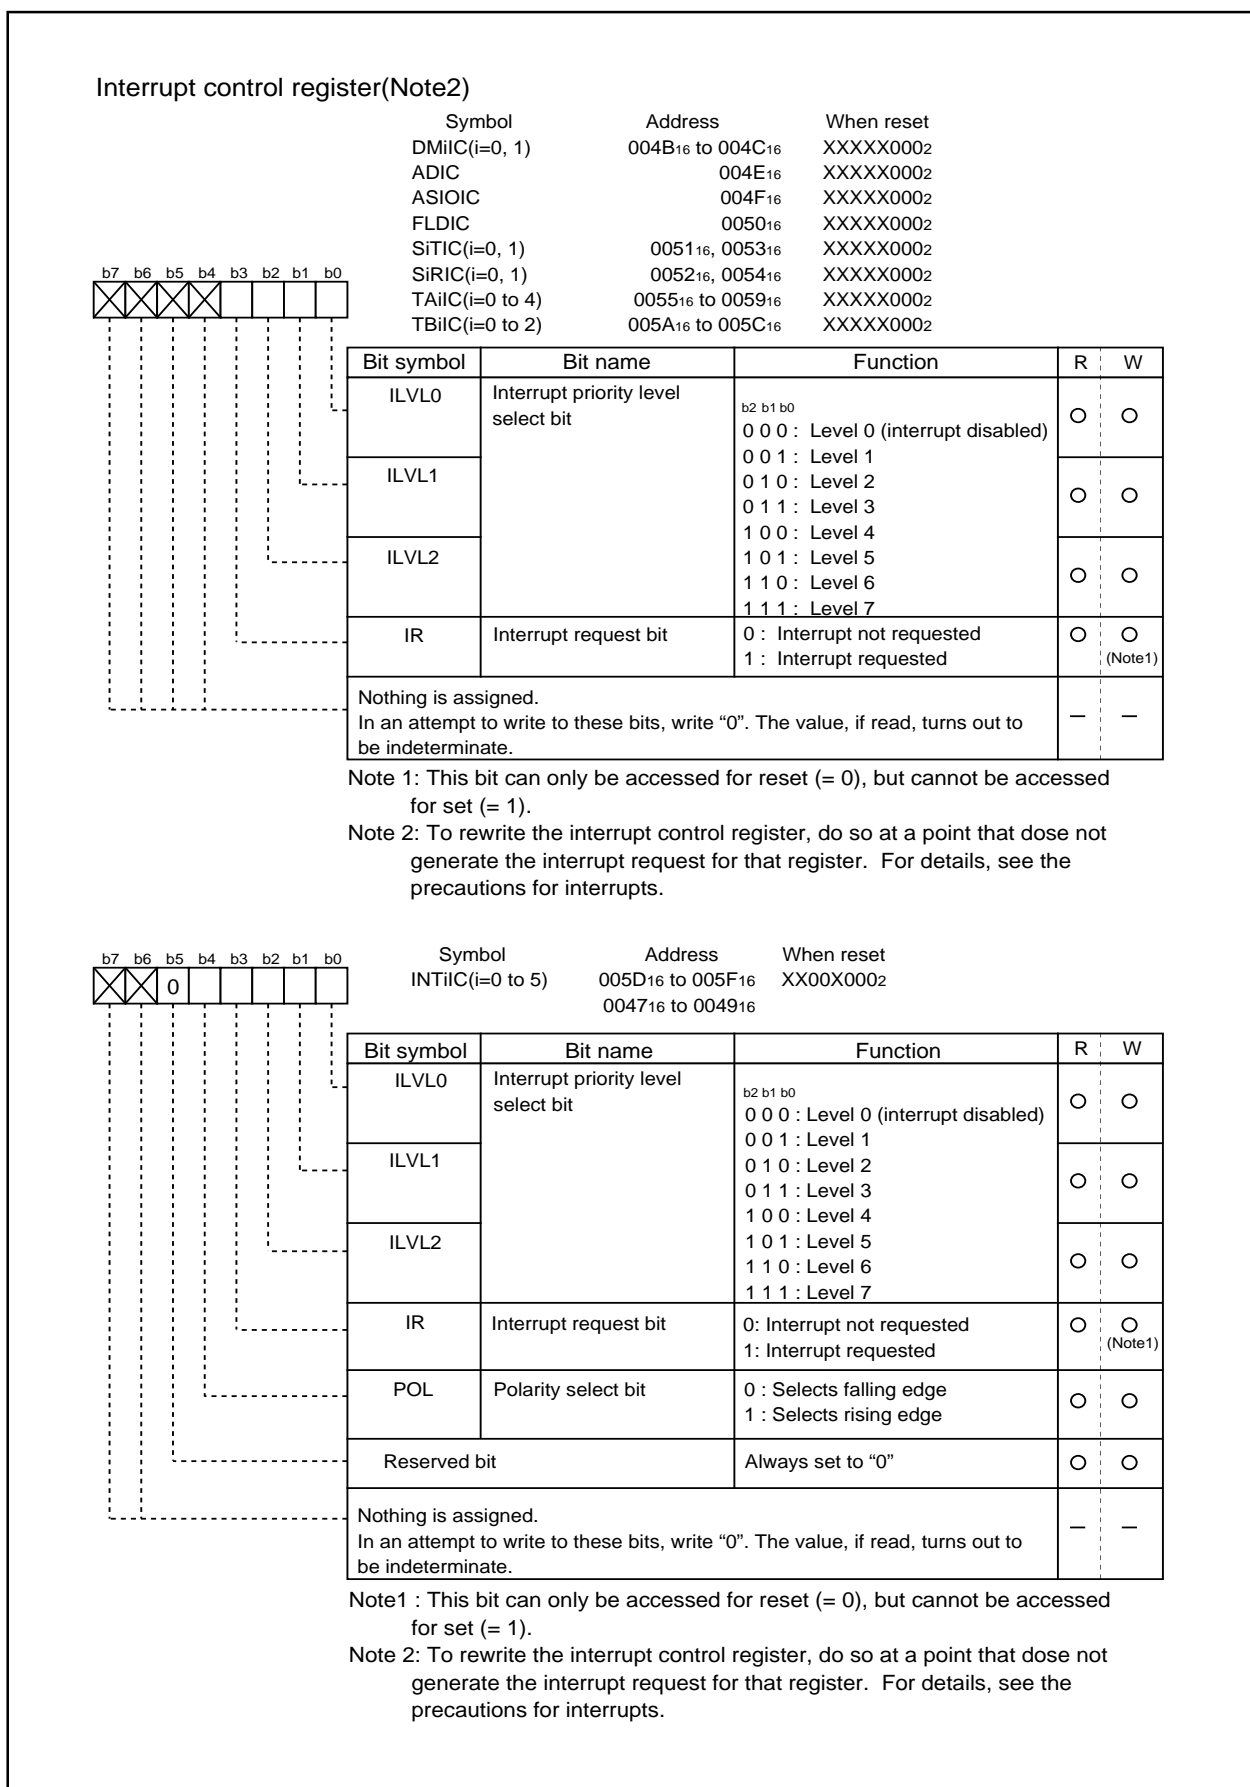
Interrupt control register(Note2)

| Symbol | Address | When reset |
|---|---|---|
| DMiIC(i=0, 1) | $004B_{16}$ to $004C_{16}$ | $XXXXX000_2$ |
| ADIC | $004E_{16}$ | $XXXXX000_2$ |
| ASIOIC | $004F_{16}$ | $XXXXX000_2$ |
| FLDIC | $0050_{16}$ | $XXXXX000_2$ |
| SiTIC(i=0, 1) | $0051_{16}$, $0053_{16}$ | $XXXXX000_2$ |
| SiRIC(i=0, 1) | $0052_{16}$, $0054_{16}$ | $XXXXX000_2$ |
| TAiIC(i=0 to 4) | $0055_{16}$ to $0059_{16}$ | $XXXXX000_2$ |
| TBiIC(i=0 to 2) | $005A_{16}$ to $005C_{16}$ | $XXXXX000_2$ |

b7 b6 b5 b4 b3 b2 b1 b0

| Bit symbol | Bit name | Function | R | W |
|---|---|---|---|---|
| ILVL0 | Interrupt priority level select bit | b2 b1 b0<br>0 0 0 : Level 0 (interrupt disabled)<br>0 0 1 : Level 1<br>0 1 0 : Level 2<br>0 1 1 : Level 3<br>1 0 0 : Level 4<br>1 0 1 : Level 5<br>1 1 0 : Level 6<br>1 1 1 : Level 7 | ○ | ○ |
| ILVL1 | | | ○ | ○ |
| ILVL2 | | | ○ | ○ |
| IR | Interrupt request bit | 0 : Interrupt not requested<br>1 : Interrupt requested | ○ | ○ (Note1) |
| Nothing is assigned. In an attempt to write to these bits, write “0”. The value, if read, turns out to be indeterminate. | | | — | — |

Note 1: This bit can only be accessed for reset (= 0), but cannot be accessed for set (= 1).
Note 2: To rewrite the interrupt control register, do so at a point that dose not generate the interrupt request for that register. For details, see the precautions for interrupts.

| Symbol | Address | When reset |
|---|---|---|
| INTiIC(i=0 to 5) | $005D_{16}$ to $005F_{16}$<br>$0047_{16}$ to $0049_{16}$ | $XX00X000_2$ |

b7 b6 b5 b4 b3 b2 b1 b0
0

| Bit symbol | Bit name | Function | R | W |
|---|---|---|---|---|
| ILVL0 | Interrupt priority level select bit | b2 b1 b0<br>0 0 0 : Level 0 (interrupt disabled)<br>0 0 1 : Level 1<br>0 1 0 : Level 2<br>0 1 1 : Level 3<br>1 0 0 : Level 4<br>1 0 1 : Level 5<br>1 1 0 : Level 6<br>1 1 1 : Level 7 | ○ | ○ |
| ILVL1 | | | ○ | ○ |
| ILVL2 | | | ○ | ○ |
| IR | Interrupt request bit | 0: Interrupt not requested<br>1: Interrupt requested | ○ | ○ (Note1) |
| POL | Polarity select bit | 0 : Selects falling edge<br>1 : Selects rising edge | ○ | ○ |
| Reserved bit | | Always set to “0” | ○ | ○ |
| Nothing is assigned. In an attempt to write to these bits, write “0”. The value, if read, turns out to be indeterminate. | | | — | — |

Note1 : This bit can only be accessed for reset (= 0), but cannot be accessed for set (= 1).
Note 2: To rewrite the interrupt control register, do so at a point that dose not generate the interrupt request for that register. For details, see the precautions for interrupts.